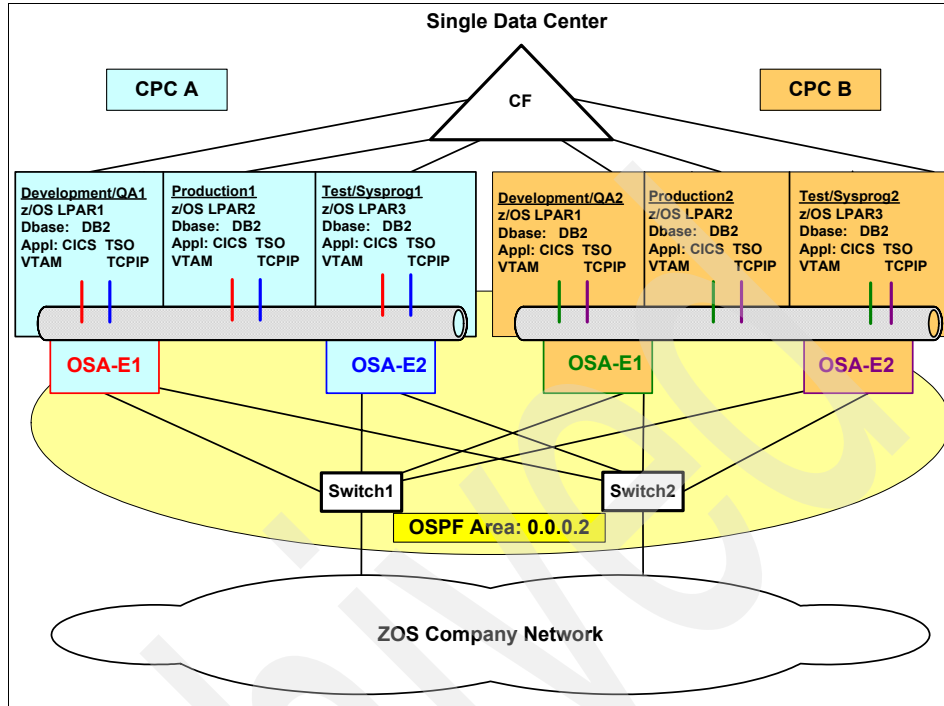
Single Data Center

CPC A

CF

CPC B

Development/QA1
z/OS LPAR1
Dbase: DB2
Appl: CICS TSO
VTAM TCPIP

Production1
z/OS LPAR2
Dbase: DB2
Appl: CICS TSO
VTAM TCPIP

Test/Sysprog1
z/OS LPAR3
Dbase: DB2
Appl: CICS TSO
VTAM TCPIP

Development/QA2
z/OS LPAR1
Dbase: DB2
Appl: CICS TSO
VTAM TCPIP

Production2
z/OS LPAR2
Dbase: DB2
Appl: CICS TSO
VTAM TCPIP

Test/Sysprog2
z/OS LPAR3
Dbase: DB2
Appl: CICS TSO
VTAM TCPIP

OSA-E1

OSA-E2

OSA-E1

OSA-E2

Switch1

Switch2

OSPF Area: 0.0.0.2

ZOS Company Network